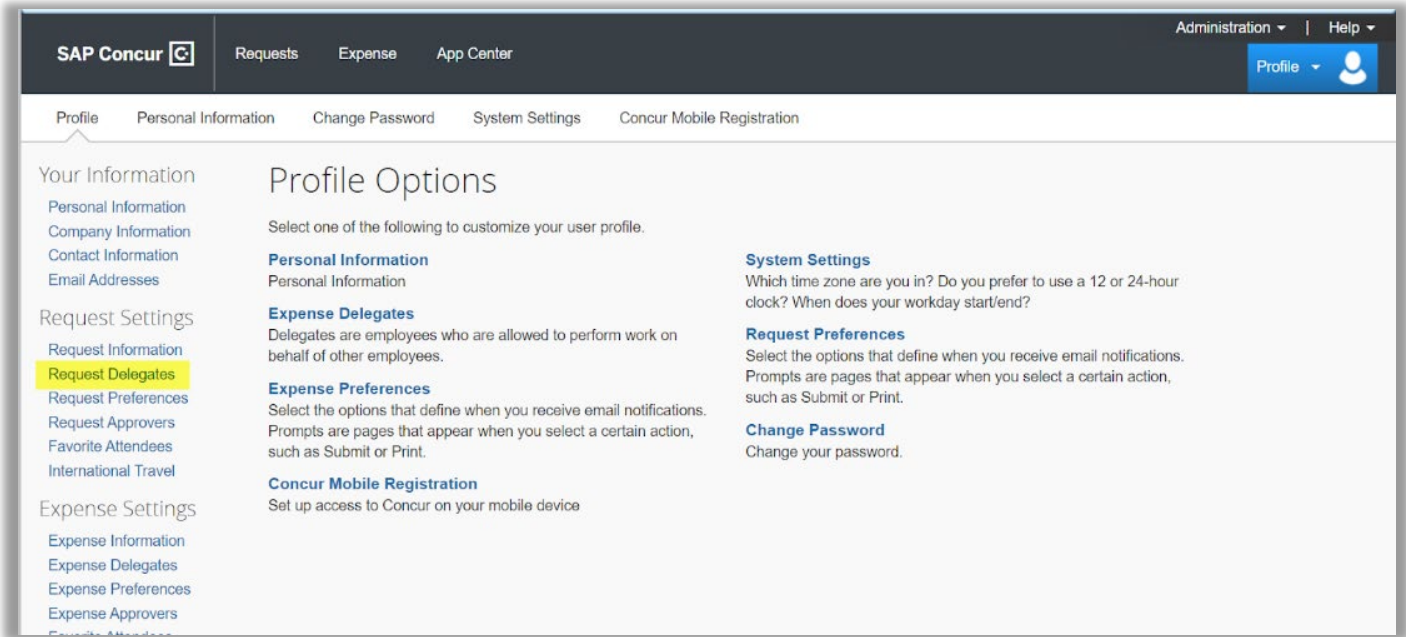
SAP Concur

Requests Expense App Center

Administration ▾ | Help ▾

Profile ▾

Profile Personal Information Change Password System Settings Concur Mobile Registration

Your Information
Personal Information
Company Information
Contact Information
Email Addresses

Request Settings
Request Information
Request Delegates
Request Preferences
Request Approvers
Favorite Attendees
International Travel

Expense Settings
Expense Information
Expense Delegates
Expense Preferences
Expense Approvers
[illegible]

Profile Options

Select one of the following to customize your user profile.

Personal Information
Personal Information

Expense Delegates
Delegates are employees who are allowed to perform work on behalf of other employees.

Expense Preferences
Select the options that define when you receive email notifications. Prompts are pages that appear when you select a certain action, such as Submit or Print.

Concur Mobile Registration
Set up access to Concur on your mobile device

System Settings
Which time zone are you in? Do you prefer to use a 12 or 24-hour clock? When does your workday start/end?

Request Preferences
Select the options that define when you receive email notifications. Prompts are pages that appear when you select a certain action, such as Submit or Print.

Change Password
Change your password.